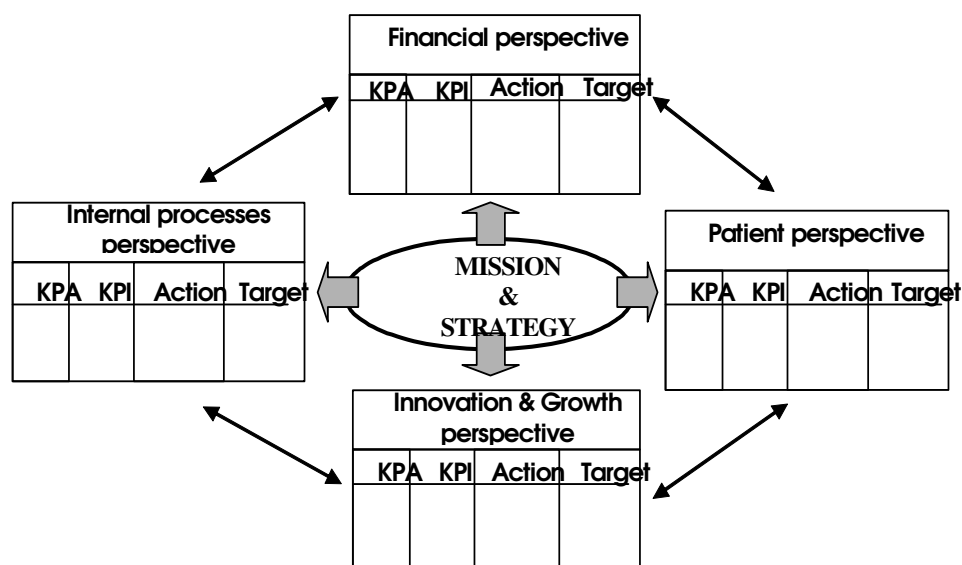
Financial perspective

| KPA | KPI | Action | Target |
|---|---|---|---|
| | | | |

Internal processes perspective

| KPA | KPI | Action | Target |
|---|---|---|---|
| | | | |

MISSION & STRATEGY

Patient perspective

| KPA | KPI | Action | Target |
|---|---|---|---|
| | | | |

Innovation & Growth perspective

| KPA | KPI | Action | Target |
|---|---|---|---|
| | | | |